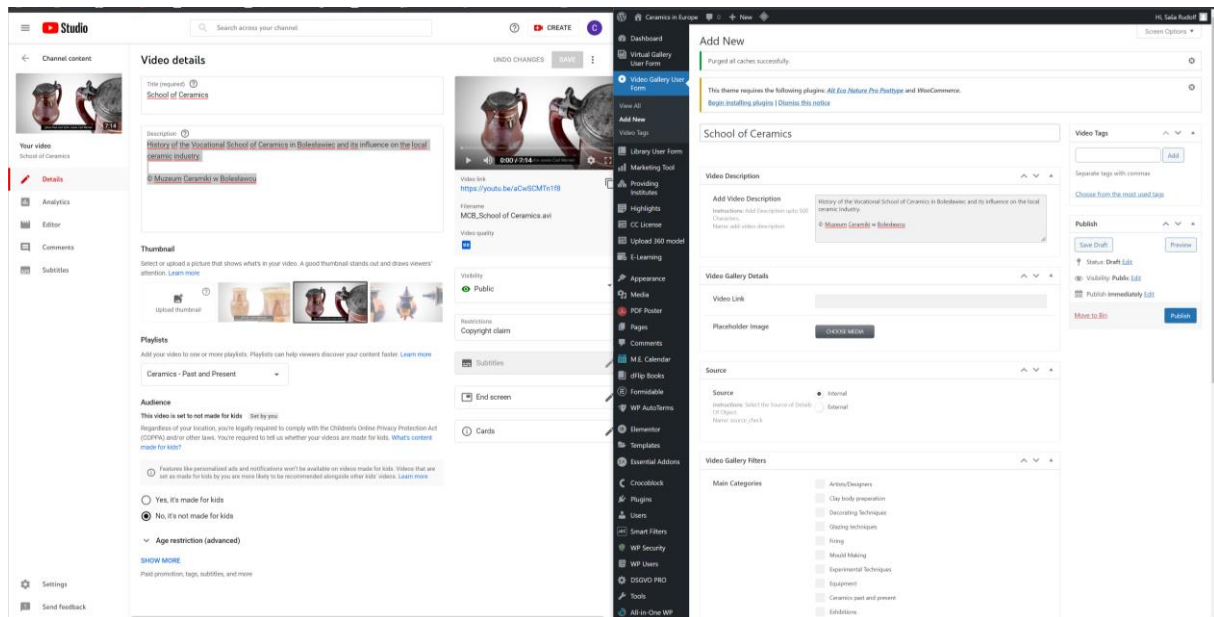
Studio

Search across your channel

CREATE

Channel content

Your video
School of Ceramics

Details
Analytics
Editor
Comments
Subtitles

Settings
Send feedback

Video details

UNDO CHANGES SAVE

Title (required)
School of Ceramics

Description
History of the Vocational School of Ceramics in Bolesławiec and its influence on the local ceramic industry.

© Muzeum Ceramiki w Bolesławcu

Thumbnail
Select or upload a picture that shows what's in your video. A good thumbnail stands out and draws viewers' attention. Learn more

Upload thumbnail

Playlists
Add your video to one or more playlists. Playlists can help viewers discover your content faster. Learn more

Ceramics - Past and Present

Audience
This video is set to not made for kids Set by you
Regardless of your location, you're legally required to comply with the Children's Online Privacy Protection Act (COPPA) and/or other laws. You're required to tell us whether your videos are made for kids. What's content made for kids?

Features like personalized ads and notifications won't be available on videos made for kids. Videos that are set as made for kids by you are more likely to be recommended alongside other kids' videos. Learn more

Yes, it's made for kids
No, it's not made for kids

Age restriction (advanced)

SHOW MORE
Paid promotion, tags, subtitles, and more

0:00 / 2:14

Video link
https://youtu.be/aCwSCMTn1f8

Filename
MCB_School of Ceramics.avi

Video quality

Visibility
Public

Restrictions
Copyright claim

Subtitles
End screen
Cards

Ceramics in Europe 0 + New
Hi, Saša Rudolf

Dashboard
Virtual Gallery User Form
Video Gallery User Form
View All
Add New
Video Tags
Library User Form
Marketing Tool
Providing Institutes
Highlights
CC License
Upload 360 model
E-Learning
Appearance
Media
PDF Poster
Pages
Comments
M.E. Calendar
dFlip Books
Formidable
WP AutoTerms
Elementor
Templates
Essential Addons
Crocoblock
Plugins
Users
Smart Filters
WP Security
WP Users
DSGVO PRO
Tools
All-in-One WP

Add New
Screen Options

Purged all caches successfully.

This theme requires the following plugins: All Eco Nature Pro Posttype and WooCommerce.
Begin installing plugins | Dismiss this notice

School of Ceramics

Video Description
Add Video Description
Instructions: Add Description upto 500 Characters.
Name: add video description
History of the Vocational School of Ceramics in Bolesławiec and its influence on the local ceramic industry.
© Muzeum Ceramiki w Bolesławcu

Video Gallery Details
Video Link
Placeholder Image
CHOOSE MEDIA

Source
Source
Instructions: Select the Source of Details Of Object.
Name: source_check
Internal
External

Video Gallery Filters
Main Categories
Artists/Designers
Clay body preparation
Decorating Techniques
Glazing techniques
Firing
Mould Making
Experimental Techniques
Equipment
Ceramics past and present
Exhibitions

Video Tags
Add
Separate tags with commas
Choose from the most used tags

Publish
Save Draft
Preview
Status: Draft Edit
Visibility: Public Edit
Publish immediately Edit
Move to Bin
Publish